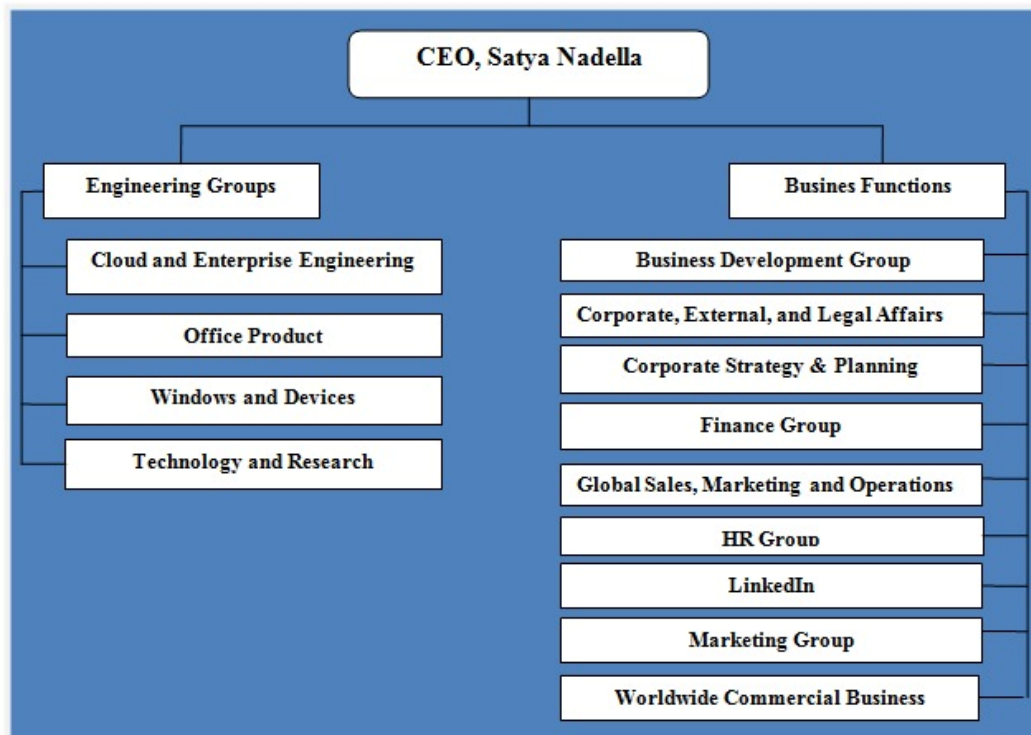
CEO, Satya Nadella

Engineering Groups

Cloud and Enterprise Engineering

Office Product

Windows and Devices

Technology and Research

Busines Functions

Business Development Group

Corporate, External, and Legal Affairs

Corporate Strategy & Planning

Finance Group

Global Sales, Marketing and Operations

HR Group

LinkedIn

Marketing Group

Worldwide Commercial Business